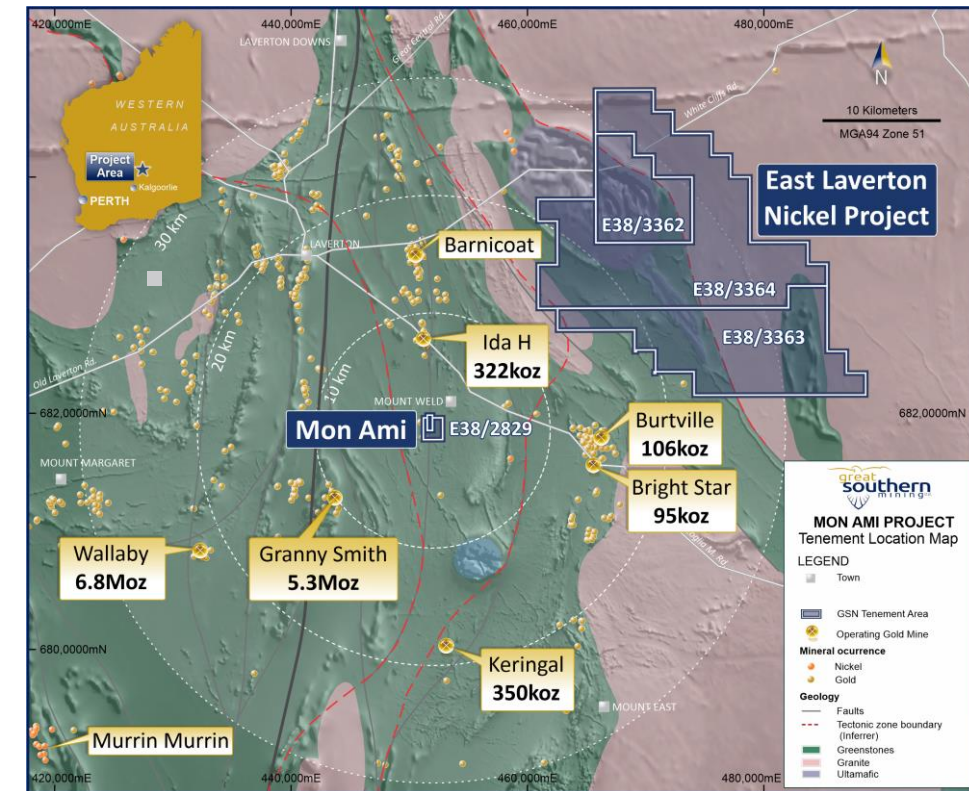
420,000mE
440,000mE
460,000mE
480,000mE
LAVERTON DOWNS
Great Central Rd
White Cliffs Rd
N
10 Kilometers
MGA94 Zone 51
WESTERN AUSTRALIA
Project Area
Kalgoorlie
PERTH
East Laverton Nickel Project
E38/3362
E38/3364
E38/3363
30 km
LAVERTON
Barnicoat
20 km
10 km
Ida H
322koz
Old Laverton Rd
MOUNT WELD
682,000mN
682,0000mN
Mon Ami
E38/2829
Burtville
106koz
Bright Star
95koz
MOUNT MARGARET
Wallaby
6.8Moz
Granny Smith
5.3Moz
680,0000mN
Keringal
350koz
MOUNT EAST
Murrin Murrin
420,000mE
440,000mE
460,000mE
480,000mE
great southern mining
MON AMI PROJECT
Tenement Location Map
LEGEND
Town
GSN Tenement Area
Operating Gold Mine
Mineral ocurrence
Nickel
Gold
Geology
Faults
Tectonic zone boundary (Inferrer)
Greenstones
Granite
Ultamafic